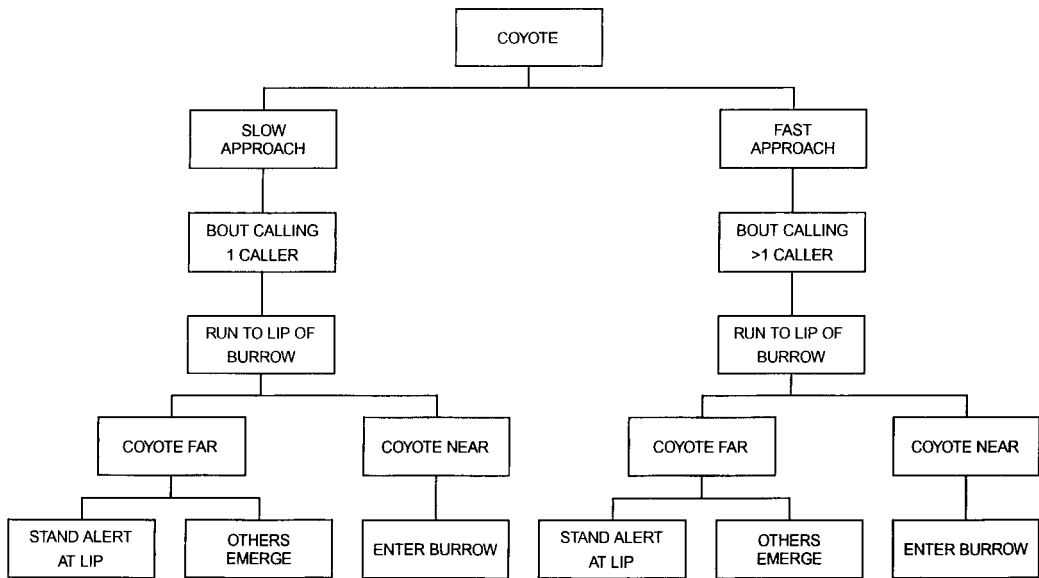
COYOTE

SLOW APPROACH

BOUT CALLING 1 CALLER

RUN TO LIP OF BURROW

COYOTE FAR

STAND ALERT AT LIP

OTHERS EMERGE

COYOTE NEAR

ENTER BURROW

FAST APPROACH

BOUT CALLING >1 CALLER

RUN TO LIP OF BURROW

COYOTE FAR

STAND ALERT AT LIP

OTHERS EMERGE

COYOTE NEAR

ENTER BURROW